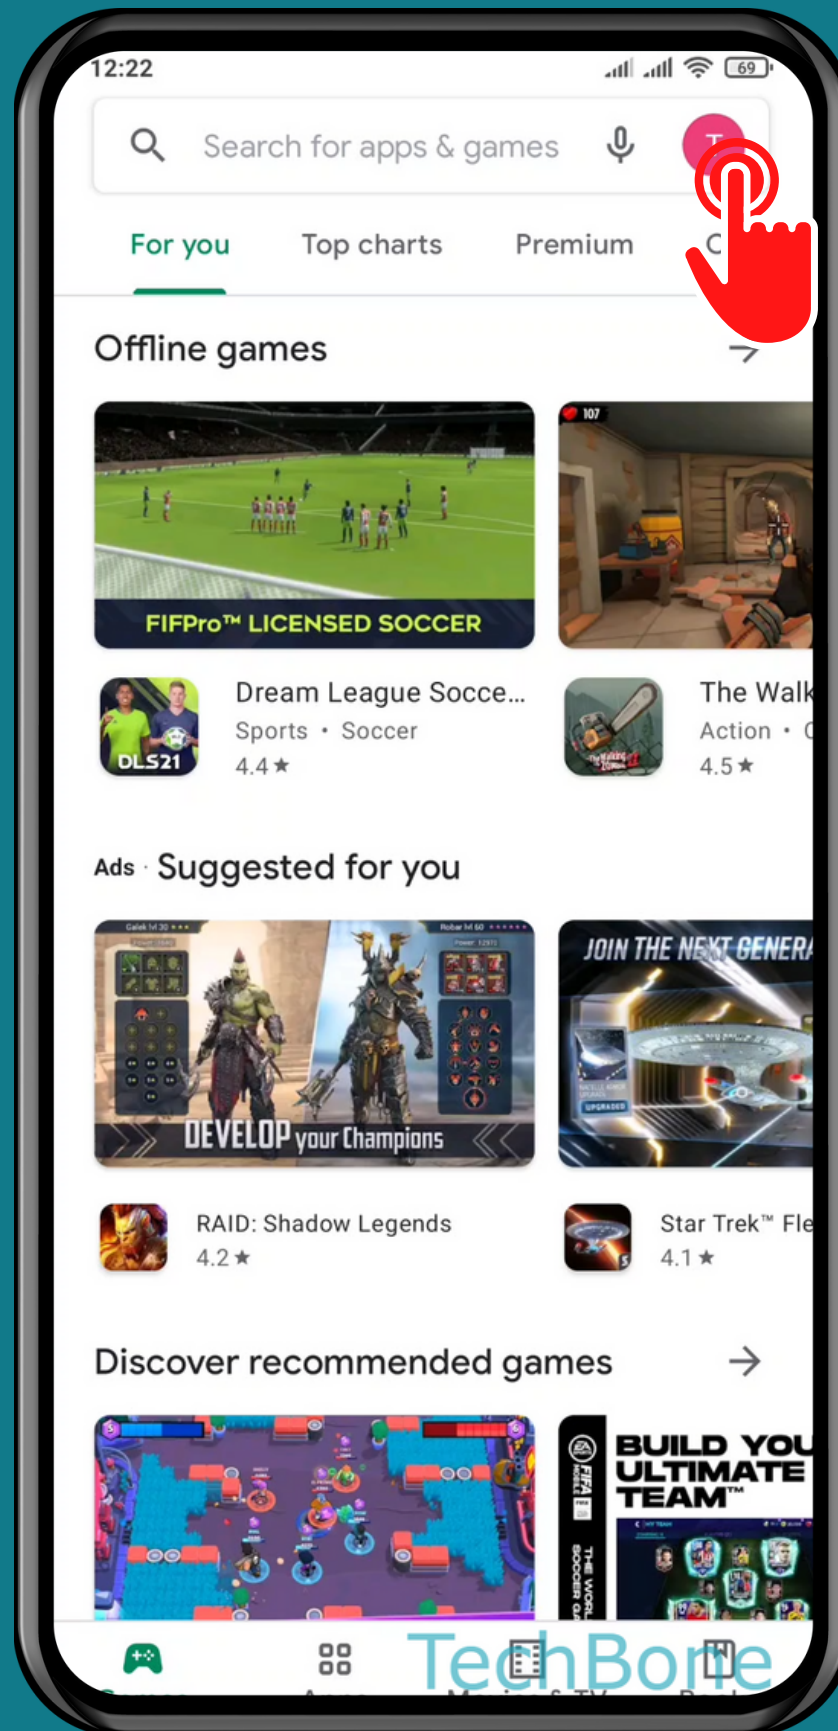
12:22

69

Search for apps & games

For you Top charts Premium C

Offline games

FIFPro™ LICENSED SOCCER

107

DLS21

Dream League Socce...
Sports • Soccer
4.4 ★

The Walk
Action • C
4.5 ★

Ads · Suggested for you

DEVELOP your Champions

JOIN THE NEXT GENERA

RAID: Shadow Legends
4.2 ★

Star Trek™ Fle
4.1 ★

Discover recommended games

BUILD YOU ULTIMATE TEAM™

TechBone